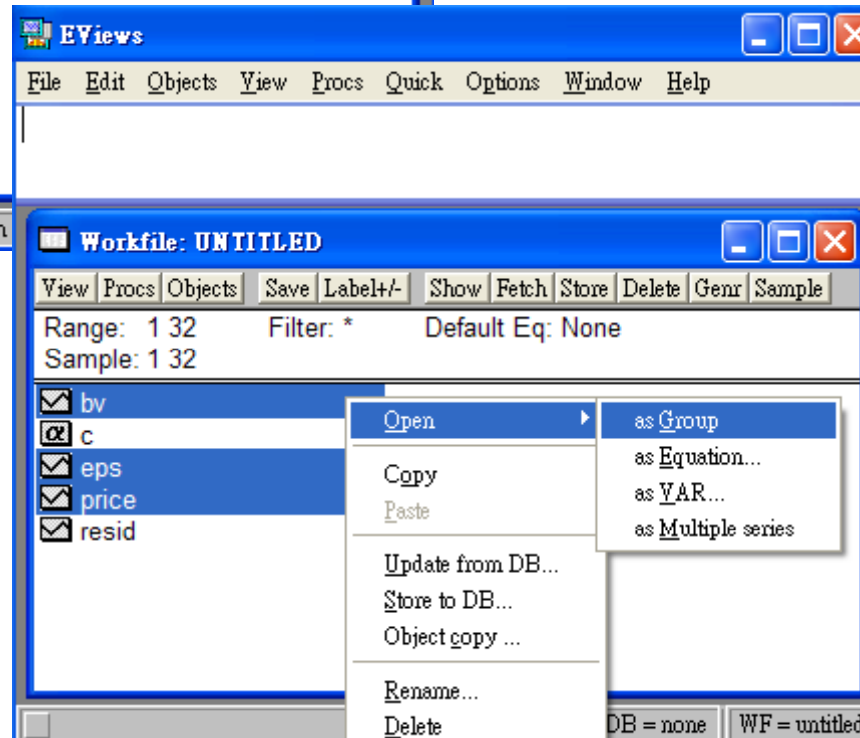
EViews

File Edit Objects View Procs Quick Options Window Help

Workfile: UNTITLED

View Procs Objects Save Label+/- Show Fetch Store Delete Genr Sample

Range: 1 32 Filter: * Default Eq: None
Sample: 1 32

bv
c
eps
price
resid

Open
Copy
Paste
Update from DB...
Store to DB...
Object copy ...
Rename...
Delete

as Group
as Equation...
as VAR...
as Multiple series

DB = none WF = untitled